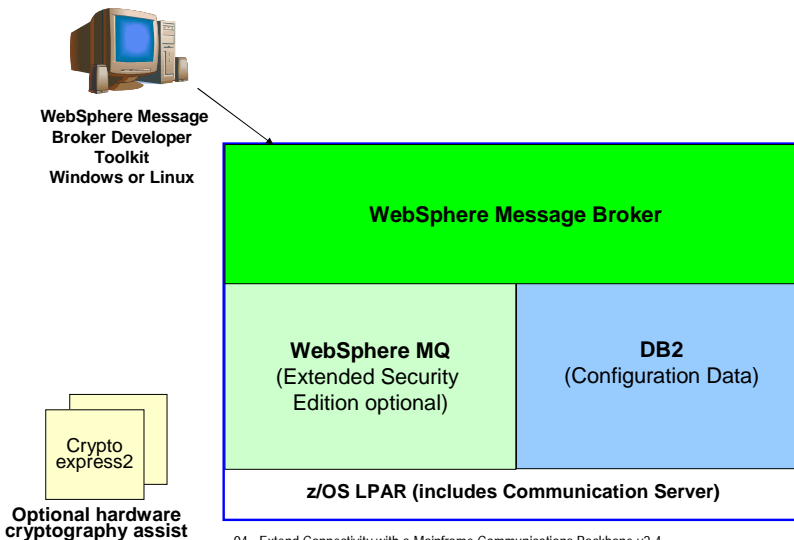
WebSphere Message Broker Developer Toolkit Windows or Linux

WebSphere Message Broker

WebSphere MQ
(Extended Security Edition optional)

DB2
(Configuration Data)

z/OS LPAR (includes Communication Server)

Crypto express2

Optional hardware cryptography assist

04 - Extend Connectivity with a Mainframe Communications Backbone v2.4